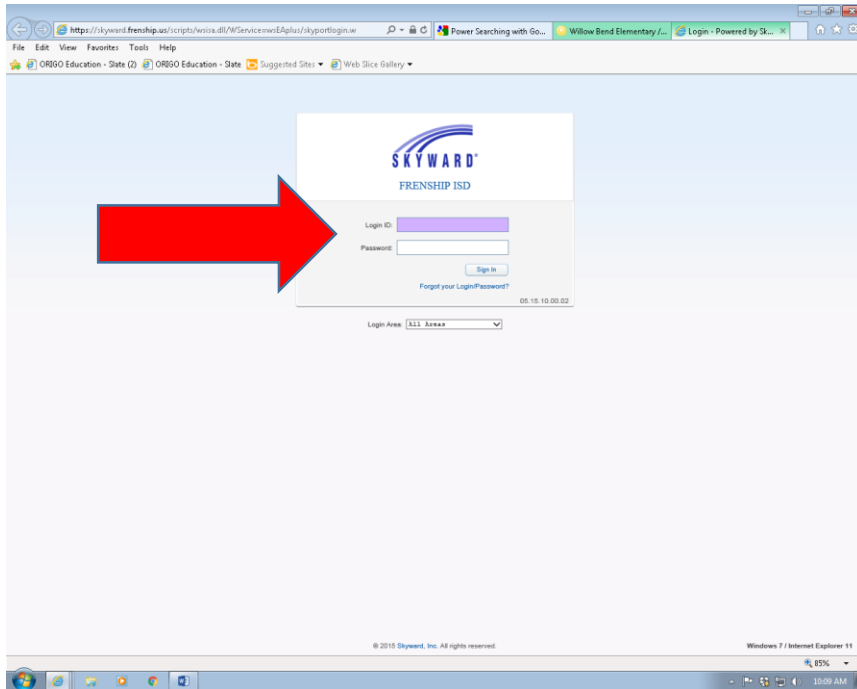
https://skyward.frenship.us/scripts/wsisa.dll/WService=wsEAplus/skyportlogin.w
Power Searching with Go...
Willow Bend Elementary /...
Login - Powered by Sk...

File Edit View Favorites Tools Help

ORIGO Education - Slate (2) ORIGO Education - Slate Suggested Sites ▾ Web Slice Gallery ▾

SKYWARD®

FRENSHIP ISD

Login ID:

Password:

Sign In

Forgot your Login/Password?

05.15.10.00.02

Login Area: All Areas

© 2015 Skyward, Inc. All rights reserved.

Windows 7 / Internet Explorer 11

85%

10:09 AM